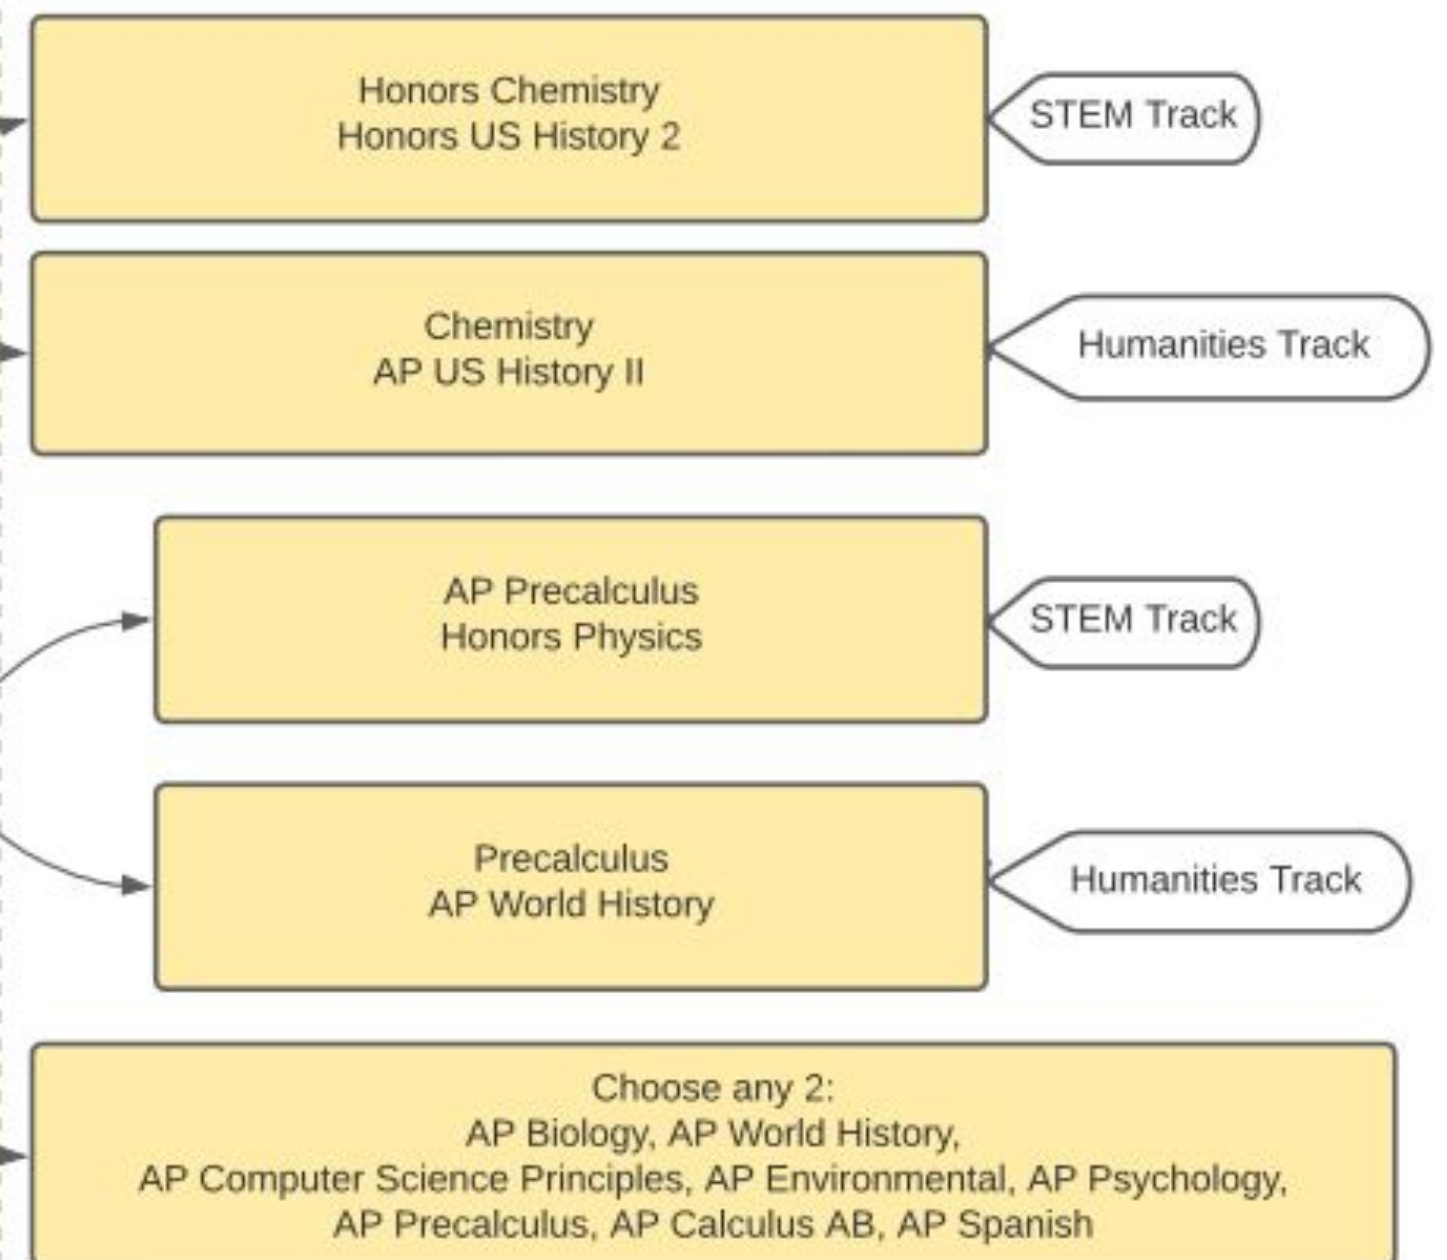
Honors Chemistry
Honors US History 2

STEM Track

Chemistry
AP US History II

Humanities Track

AP Precalculus
Honors Physics

STEM Track

Precalculus
AP World History

Humanities Track

Choose any 2:
AP Biology, AP World History,
AP Computer Science Principles, AP Environmental, AP Psychology,
AP Precalculus, AP Calculus AB, AP Spanish